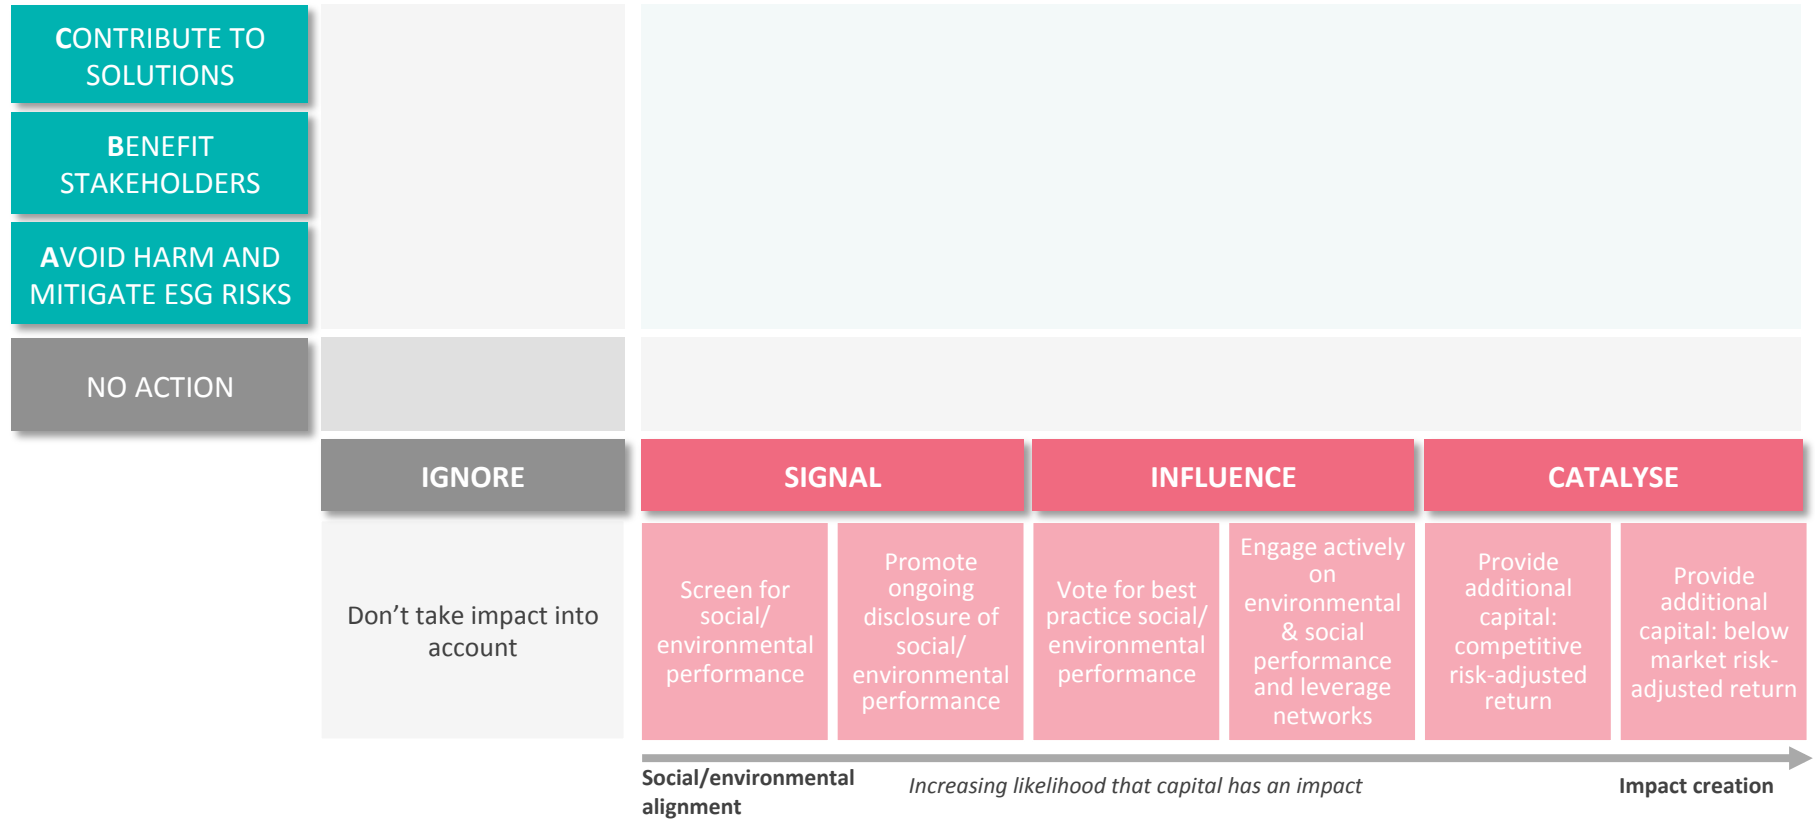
CONTRIBUTE TO SOLUTIONS

BENEFIT STAKEHOLDERS

AVOID HARM AND MITIGATE ESG RISKS

NO ACTION

IGNORE

SIGNAL

INFLUENCE

CATALYSE

Don’t take impact into account

Screen for social/ environmental performance

Promote ongoing disclosure of social/ environmental performance

Vote for best practice social/ environmental performance

Engage actively on environmental & social performance and leverage networks

Provide additional capital: competitive risk-adjusted return

Provide additional capital: below market risk-adjusted return

Social/environmental alignment

Increasing likelihood that capital has an impact

Impact creation